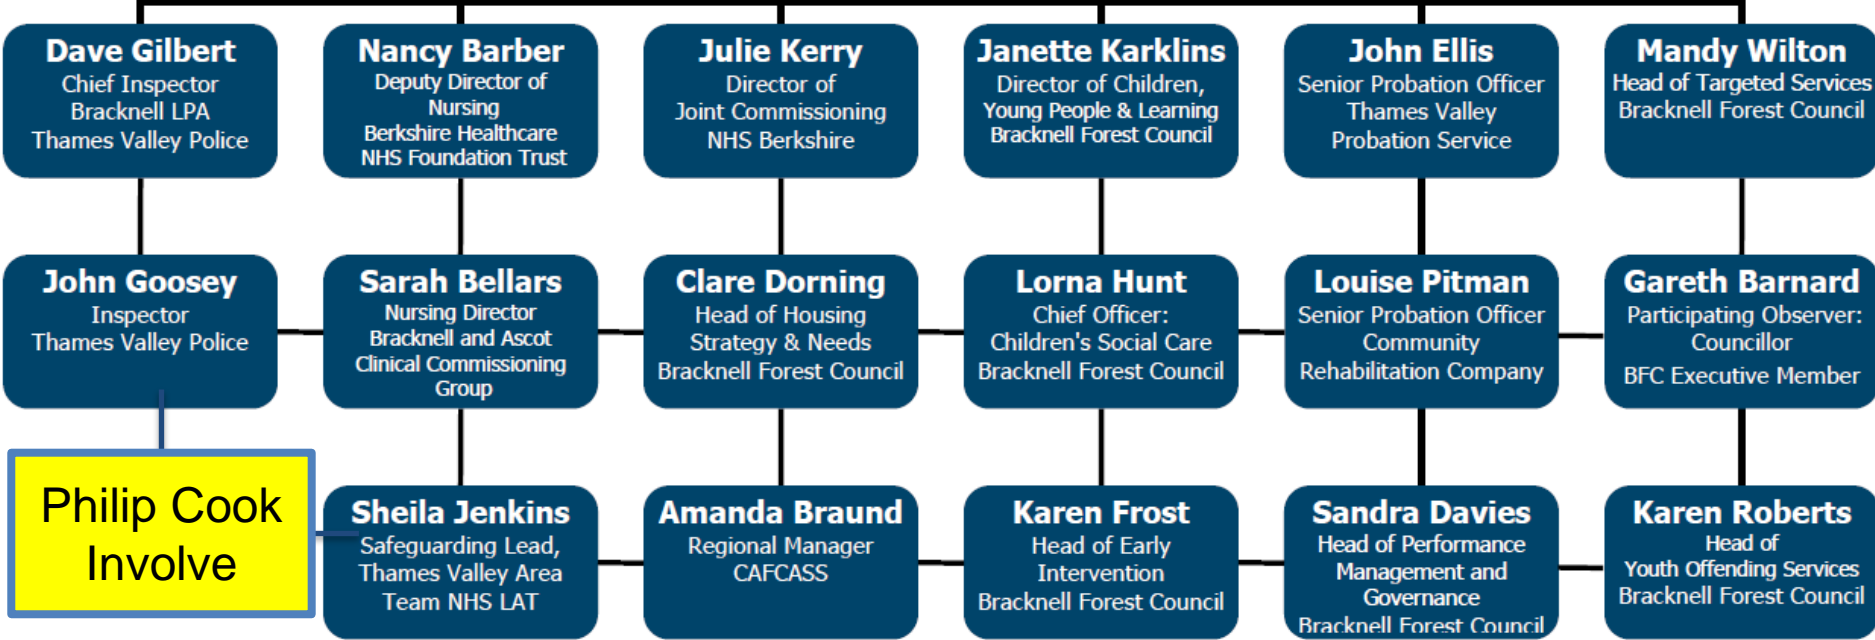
Dave Gilbert
Chief Inspector
Bracknell LPA
Thames Valley Police

Nancy Barber
Deputy Director of Nursing
Berkshire Healthcare NHS Foundation Trust

Julie Kerry
Director of Joint Commissioning
NHS Berkshire

Janette Karklins
Director of Children, Young People & Learning
Bracknell Forest Council

John Ellis
Senior Probation Officer
Thames Valley Probation Service

Mandy Wilton
Head of Targeted Services
Bracknell Forest Council

John Goosey
Inspector
Thames Valley Police

Sarah Bellars
Nursing Director
Bracknell and Ascot Clinical Commissioning Group

Clare Dorning
Head of Housing Strategy & Needs
Bracknell Forest Council

Lorna Hunt
Chief Officer: Children's Social Care
Bracknell Forest Council

Louise Pitman
Senior Probation Officer
Community Rehabilitation Company

Gareth Barnard
Participating Observer: Councillor
BFC Executive Member

Philip Cook
Involve

Sheila Jenkins
Safeguarding Lead, Thames Valley Area Team NHS LAT

Amanda Braund
Regional Manager
CAFCASS

Karen Frost
Head of Early Intervention
Bracknell Forest Council

Sandra Davies
Head of Performance Management and Governance
Bracknell Forest Council

Karen Roberts
Head of Youth Offending Services
Bracknell Forest Council